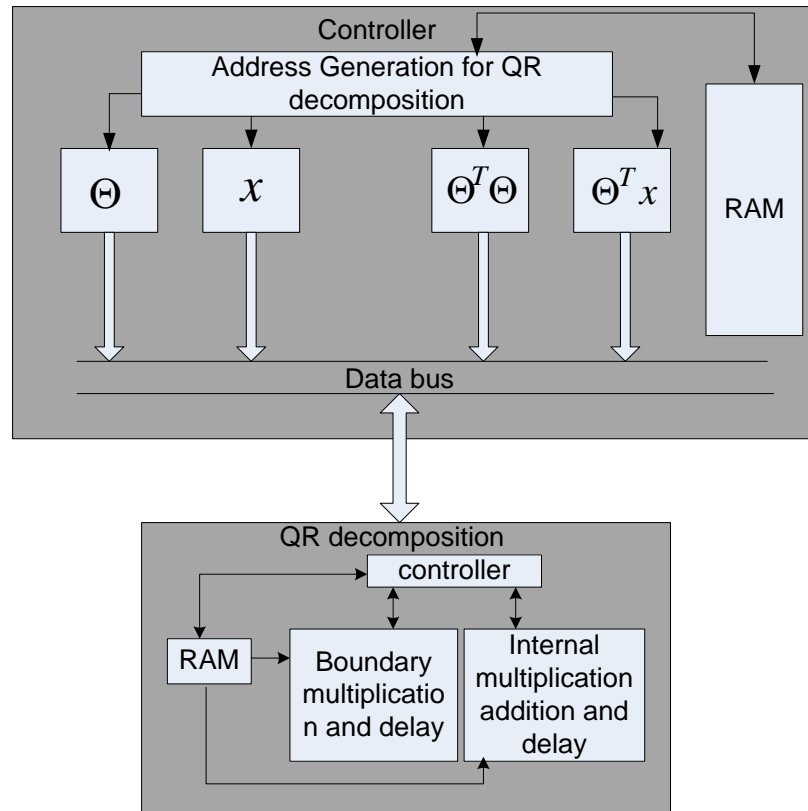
Controller

Address Generation for QR decomposition

$\Theta$

$x$

$\Theta^T\Theta$

$\Theta^T x$

RAM

Data bus

QR decomposition

controller

RAM

Boundary multiplicatio n and delay

Internal multiplication addition and delay